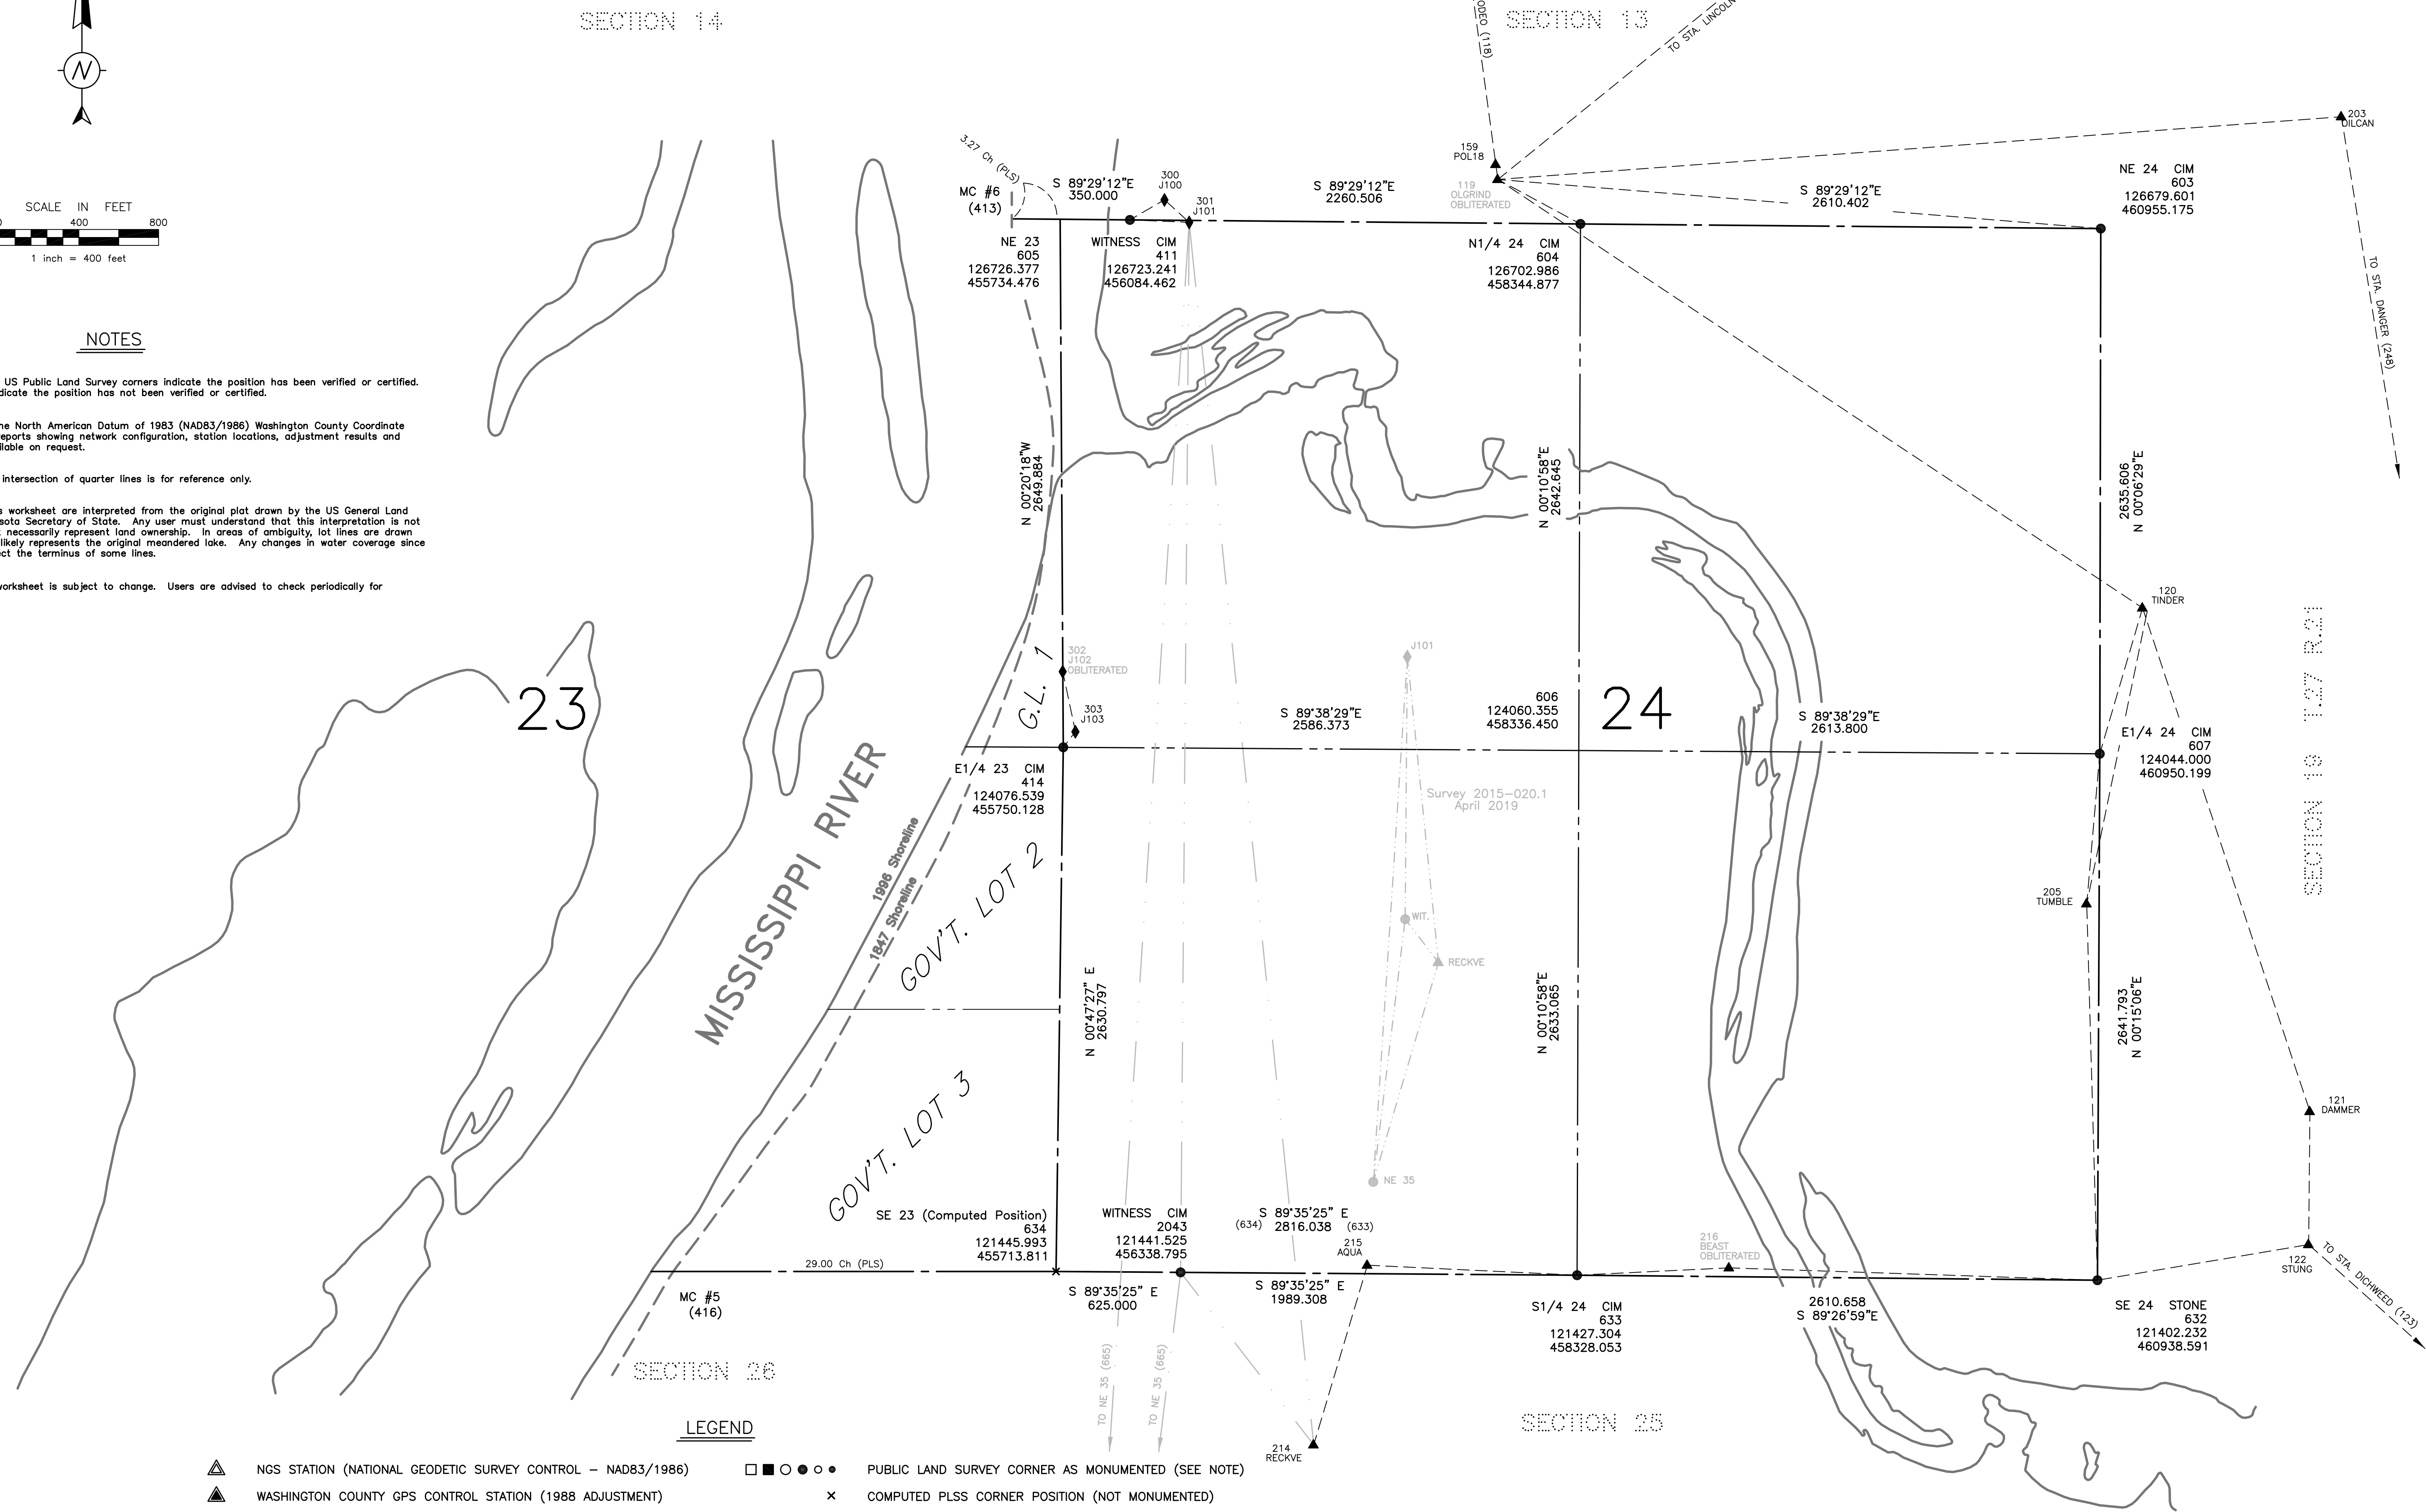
N

SECTION 14

SECTION 13

ODEO (118)

TO STA. LINCOLN

203
OILCAN

SCALE IN FEET
0 400 800
1 inch = 400 feet

NOTES

US Public Land Survey corners indicate the position has been verified or certified. dicate the position has not been verified or certified.

he North American Datum of 1983 (NAD83/1986) Washington County Coordinate eports showing network configuration, station locations, adjustment results and ilable on request.

intersection of quarter lines is for reference only.

s worksheet are interpreted from the original plat drawn by the US General Land sota Secretary of State. Any user must understand that this interpretation is not necessarily represent land ownership. In areas of ambiguity, lot lines are drawn likely represents the original meandered lake. Any changes in water coverage since ct the terminus of some lines.

worksheet is subject to change. Users are advised to check periodically for

3.27 Ch (PLS)

MC #6
(413)

S 89°29'12"E
350.000

300
J100

301
J101

S 89°29'12"E
2260.506

159
POL18

119
OLGRIND
OBLITERATED

S 89°29'12"E
2610.402

NE 24 CIM
603
126679.601
460955.175

NE 23
605
126726.377
455734.476

WITNESS CIM
411
126723.241
456084.462

N1/4 24 CIM
604
126702.986
458344.877

TO STA. DANGER (248)

N 00°20'18"W
2649.884

N 00°10'58"E
2642.645

2635.606
N 00°06'29"E

120
TINDER

302
J102
OBLITERATED

303
J103

G.L. 1

J101

S 89°38'29"E
2586.373

606
124060.355
458336.450

24

S 89°38'29"E
2613.800

E1/4 24 CIM
607
124044.000
460950.199

SECTION 19 T.27 R.21

23

E1/4 23 CIM
414
124076.539
455750.128

Survey 2015-020.1
April 2019

MISSISSIPPI RIVER

1986 Shoreline

1847 Shoreline

GOV'T. LOT 2

N 00°47'27" E
2630.797

WIT.

RECKVE

N 00°10'58"E
2633.065

205
TUMBLE

2641.793
N 00°15'06"E

GOV'T. LOT 3

121
DAMMER

NE 35

SE 23 (Computed Position)
634
121445.993
455713.811

WITNESS CIM
2043
121441.525
456338.795

S 89°35'25" E
(634) 2816.038 (633)

215
AQUA

216
BEAST
OBLITERATED

122
STUNG

TO STA. DICHWEED (123)

29.00 Ch (PLS)

MC #5
(416)

S 89°35'25" E
625.000

S 89°35'25" E
1989.308

S1/4 24 CIM
633
121427.304
458328.053

2610.658
S 89°26'59"E

SE 24 STONE
632
121402.232
460938.591

SECTION 26

TO NE 35 (665)

TO NE 35 (665)

214
RECKVE

SECTION 25

LEGEND

NGS STATION (NATIONAL GEODETIC SURVEY CONTROL – NAD83/1986)

WASHINGTON COUNTY GPS CONTROL STATION (1988 ADJUSTMENT)

PUBLIC LAND SURVEY CORNER AS MONUMENTED (SEE NOTE)

COMPUTED PLSS CORNER POSITION (NOT MONUMENTED)